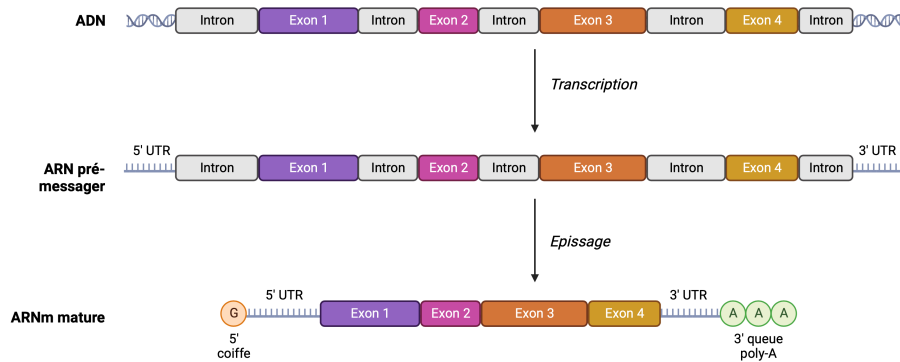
ADN

Intron | Exon 1 | Intron | Exon 2 | Intron | Exon 3 | Intron | Exon 4 | Intron

*Transcription*

ARN pré-messager

5' UTR

Intron | Exon 1 | Intron | Exon 2 | Intron | Exon 3 | Intron | Exon 4 | Intron

3' UTR

*Epissage*

ARNm mature

G

5' coiffe

5' UTR

Exon 1 | Exon 2 | Exon 3 | Exon 4

3' UTR

A A A

3' queue poly-A